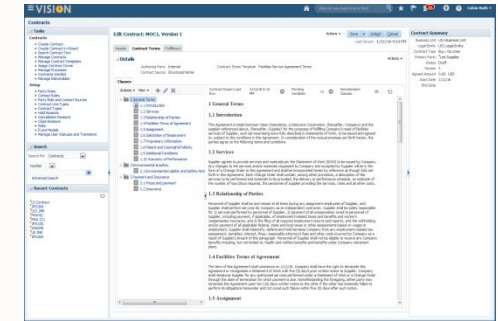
VISION

Contracts

Tasks

Contracts
Create Contract
Create Contract in Word
Search Contract Text
Manage Contracts
Manage Contract Templates
Assign Contract Owner
Manage Amendment
Manage Contracts Notified
Manage Distribution

Setup
Party Roles
Contract Roles
Party Role and Contact Sources
Contract Line Types
Contract Types
Hold Reasons
Cancellation Reasons
Clause Analysis
Rules
Event Models
Manage User Statuses and Transitions

Search

Search for Contracts

Number

Advanced Search

Recent Contracts

Edit Contract: MOCL Version 1

Last Saved 1/31/16 5:13 PM

Actions ▾ Save ▾ Submit Cancel

Header Contract Terms Fulfillment

Details

Authoring Party Internal
Contract Source Structured terms

Contract Terms Template Facilities Service Agreement Terms

Clauses

Actions ▾ View ▾

1 General Terms
1.1 Introduction
1.2 Services
1.3 Relationship of Parties
1.4 Facilities Terms of Agreement
1.5 Assignment
1.6 Selection of Employment
1.7 Proprietary Information
1.8 Patent and Copyright Fidelity
1.9 Additional Conditions
1.10 Warranty of Performance
2 Environmental Health
2.1 Environmental Liability and Safety Risk
3 Payment and Insurance
3.1 Price and payment
3.2 Insurance

Contract Expert Last Run

Pending Approvals

Nonstandard Clauses

Actions ▾

1 General Terms

1.1 Introduction

This agreement is made between Vision Operations, a Delaware Corporation, (hereafter, Company) and the supplier referenced above, (hereafter, Supplier) for the purposes of fulfilling Company's need of facilities services by Supplier, such services being more fully described in Statements of Work, to be issued and agreed to, subject to the conditions in this agreement. In consideration of the mutual promises set forth herein, the parties agree to the following terms and conditions.

1.2 Services

Supplier agrees to provide services and materials per the Statement of Work (SOW) to be issued by Company. Any changes to the services and/or materials requested by Company, and accepted by Supplier will be in the form of a Change Order to this agreement and shall be incorporated herein by reference. Each SOW shall become part of this agreement. Each Change Order shall contain, among other provisions, a description of the services to be performed and materials to be provided, the schedule for such services, an estimate of the number of hours/days required, the personnel of Supplier providing the services, rates and all other costs.

1.3 Relationship of Parties

Personnel of Supplier shall be and remain at all times during any assignment employees of Supplier, and Supplier shall have sole control over its personnel. Supplier shall be solely responsible for all compensation and benefits, including payment of applicable taxes, withholding, unemployment and workers' compensation insurance, and in the filing of all required reports. Supplier shall comply with all laws, governmental regulations, and the obligations of employers.

1.4 Facilities Terms of Agreement

The term of this Agreement shall commence on 1/31/16. Company shall have the right to terminate this agreement or any Statement of Work with thirty (30) days prior written notice to Supplier.

1.5 Assignment

Contract Summary

Business Unit US1 Business Unit
Legal Entity US1 Legal Entity
Contract Type Buy - Services
Primary Party Tom Supplier
Status Draft
Version 1
Agreed Amount 0.00 USD
Start Date 1/31/16
End Date